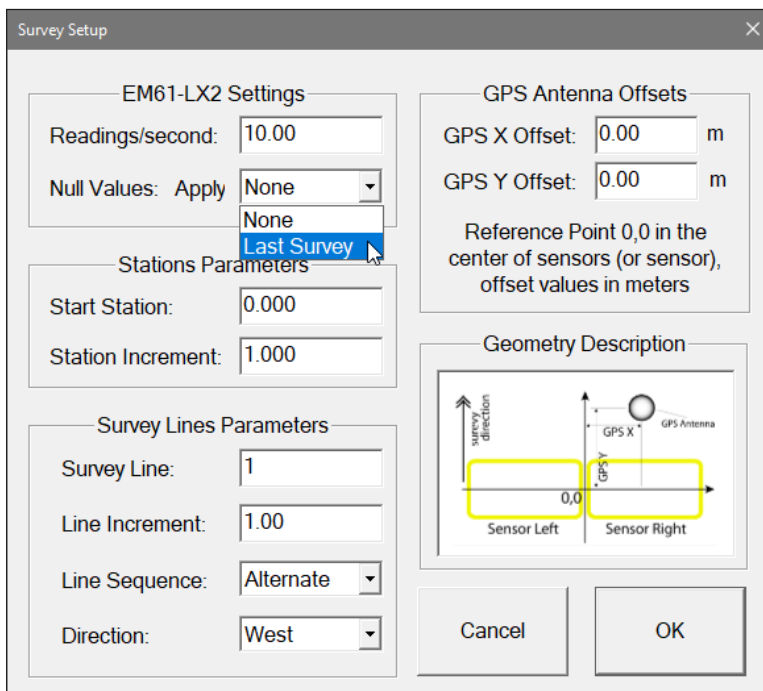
Survey Setup

EM61-LX2 Settings

Readings/second: 10.00

Null Values: Apply None

None

Last Survey

Stations Parameters

Start Station: 0.000

Station Increment: 1.000

Survey Lines Parameters

Survey Line: 1

Line Increment: 1.00

Line Sequence: Alternate

Direction: West

GPS Antenna Offsets

GPS X Offset: 0.00 m

GPS Y Offset: 0.00 m

Reference Point 0,0 in the center of sensors (or sensor), offset values in meters

Geometry Description

survey direction

GPS X

GPS Antenna

GPS Y

0,0

Sensor Left

Sensor Right

Cancel

OK